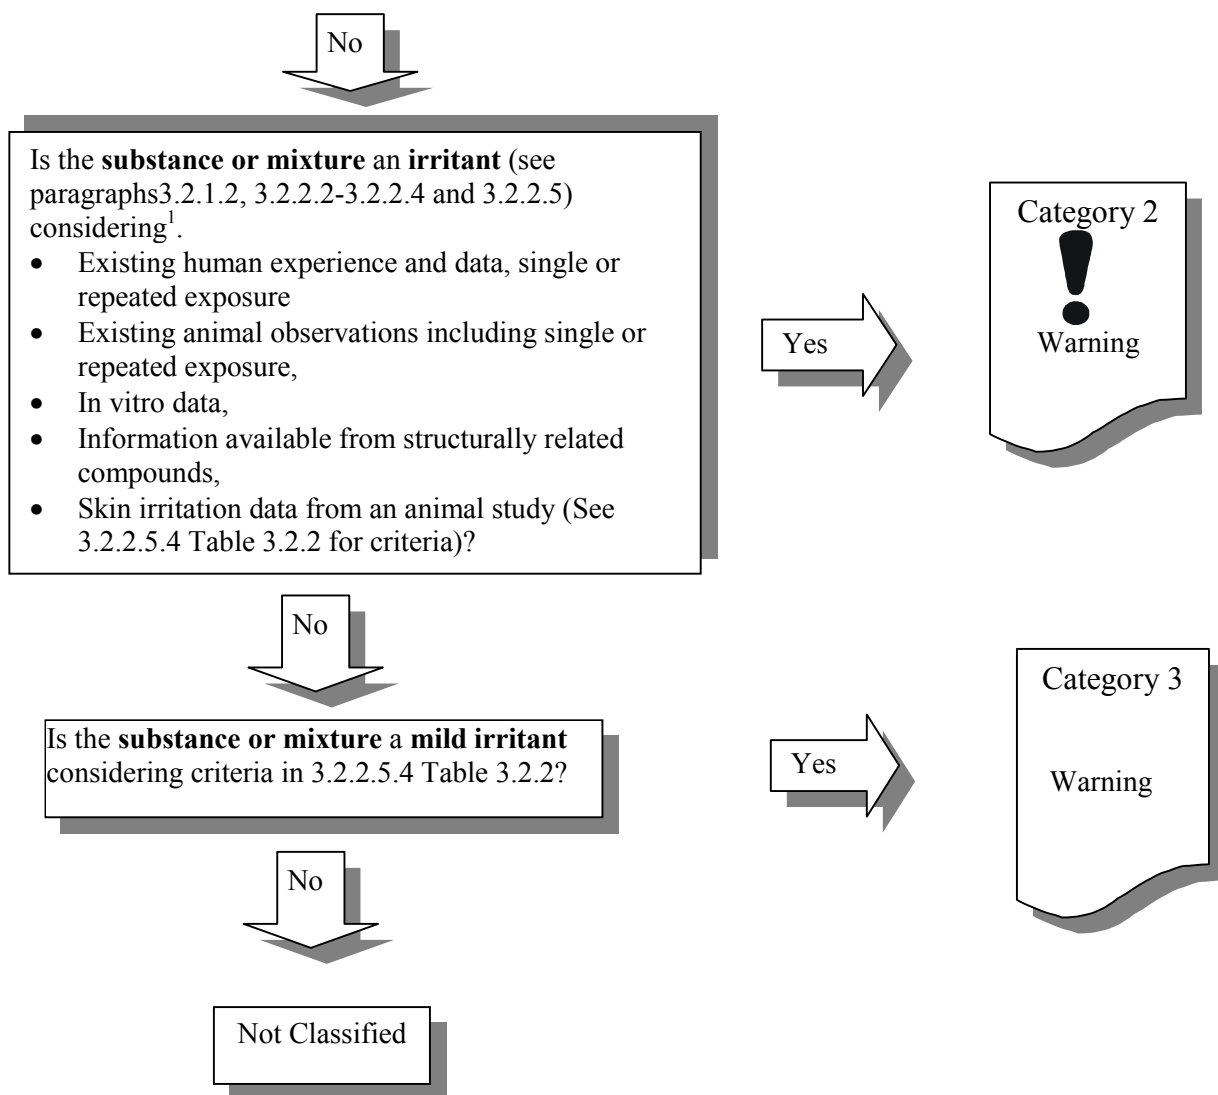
No

Is the **substance or mixture** an **irritant** (see paragraphs3.2.1.2, 3.2.2.2-3.2.2.4 and 3.2.2.5) considering$^1$.
- Existing human experience and data, single or repeated exposure
- Existing animal observations including single or repeated exposure,
- In vitro data,
- Information available from structurally related compounds,
- Skin irritation data from an animal study (See 3.2.2.5.4 Table 3.2.2 for criteria)?

Yes

Category 2

Warning

No

Is the **substance or mixture** a **mild irritant** considering criteria in 3.2.2.5.4 Table 3.2.2?

Yes

Category 3

Warning

No

Not Classified